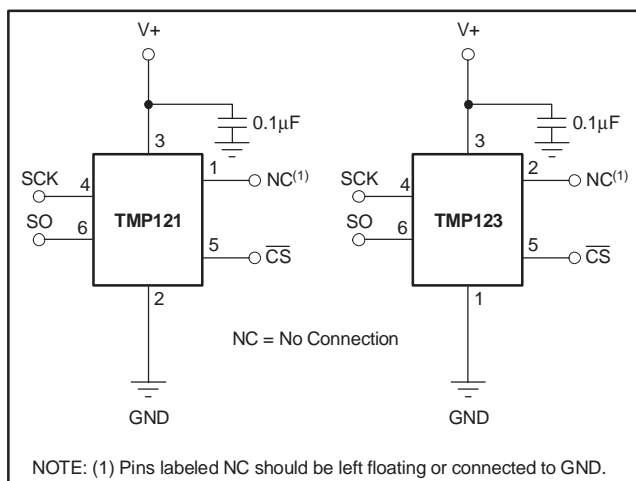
V+

0.1μF

3

1

NC$^{(1)}$

SCK

4

SO

6

TMP121

5

$\overline{CS}$

2

GND

V+

0.1μF

3

2

NC$^{(1)}$

SCK

4

SO

6

TMP123

5

$\overline{CS}$

1

GND

NC = No Connection

NOTE: (1) Pins labeled NC should be left floating or connected to GND.